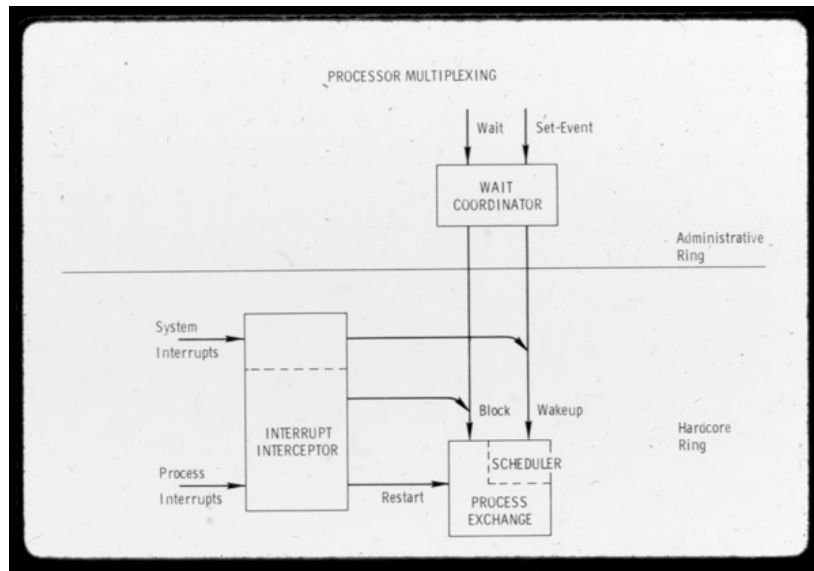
PROCESSOR MULTIPLEXING

Wait

Set-Event

WAIT COORDINATOR

Administrative Ring

System Interrupts

INTERRUPT INTERCEPTOR

Process Interrupts

Block

Wakeup

Restart

SCHEDULER

PROCESS EXCHANGE

Hardcore Ring